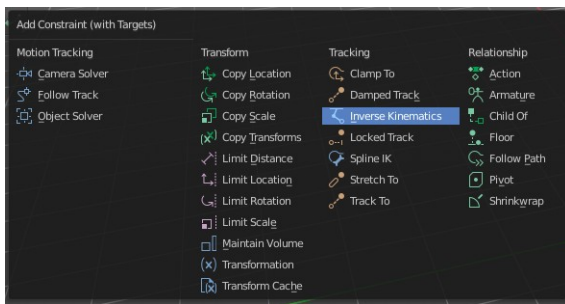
Add Constraint (with Targets)

Motion Tracking
Camera Solver
Follow Track
Object Solver

Transform
Copy Location
Copy Rotation
Copy Scale
Copy Transforms
Limit Distance
Limit Location
Limit Rotation
Limit Scale
Maintain Volume
Transformation
Transform Cache

Tracking
Clamp To
Damped Track
Inverse Kinematics
Locked Track
Spline IK
Stretch To
Track To

Relationship
Action
Armature
Child Of
Floor
Follow Path
Pivot
Shrinkwrap